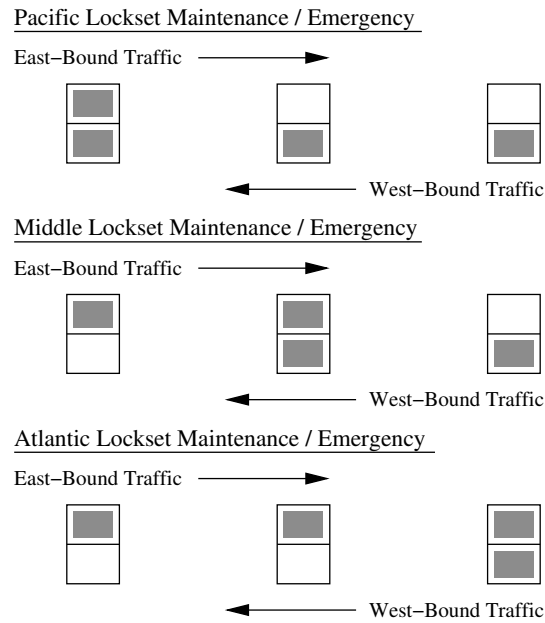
Pacific Lockset Maintenance / Emergency

East–Bound Traffic

West–Bound Traffic

Middle Lockset Maintenance / Emergency

East–Bound Traffic

West–Bound Traffic

Atlantic Lockset Maintenance / Emergency

East–Bound Traffic

West–Bound Traffic